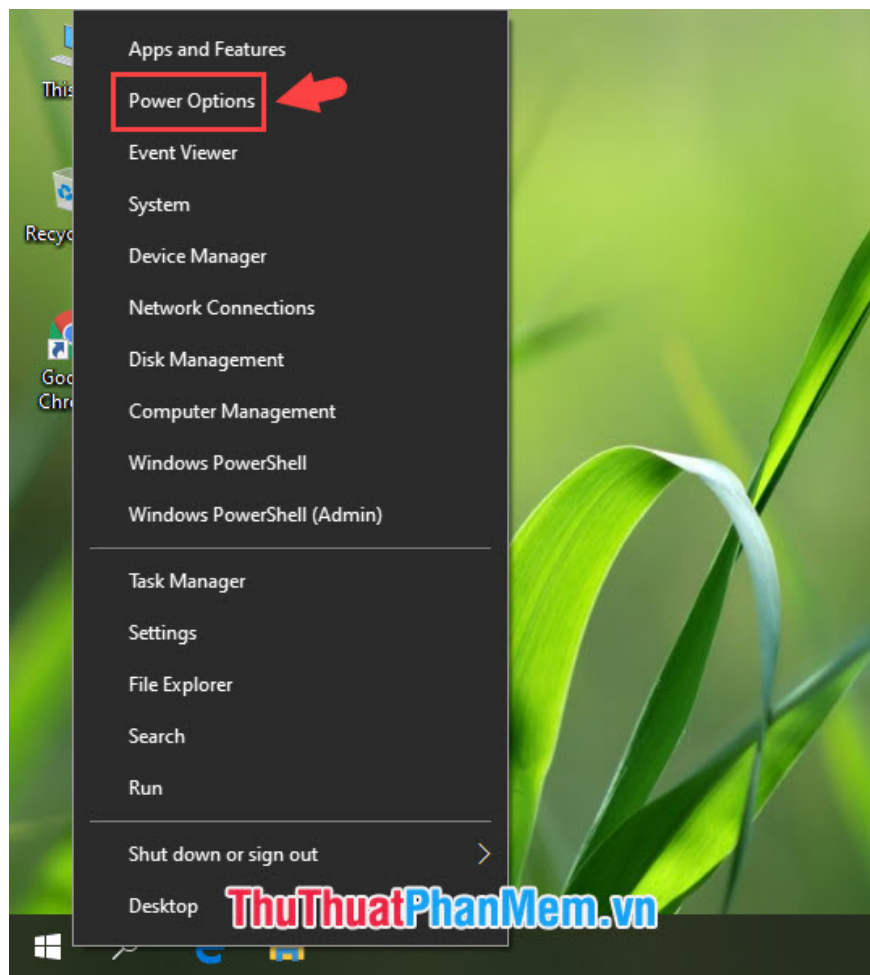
This
Recyc
Goo
Chro

Apps and Features
Power Options
Event Viewer
System
Device Manager
Network Connections
Disk Management
Computer Management
Windows PowerShell
Windows PowerShell (Admin)

Task Manager
Settings
File Explorer
Search
Run

Shut down or sign out
Desktop

ThuThuatPhanMem.vn